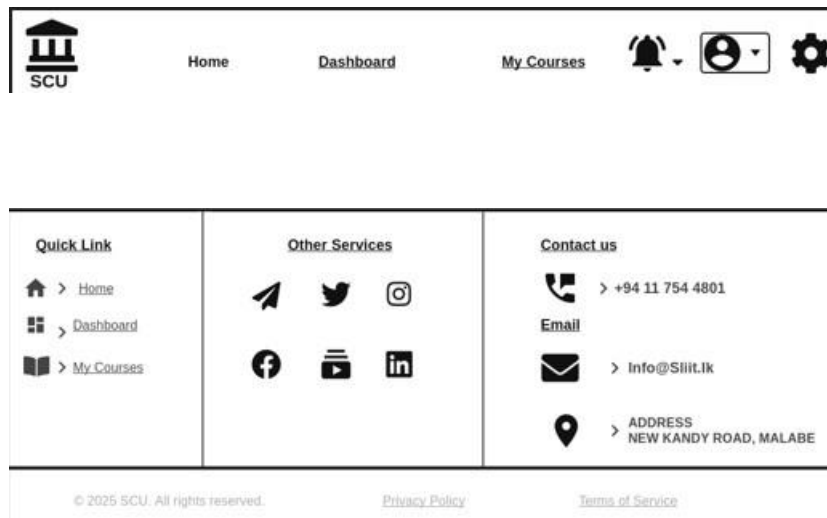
SCU

Home Dashboard My Courses

Quick Link

> Home

> Dashboard

> My Courses

Other Services

Contact us

> +94 11 754 4801

Email

> Info@Sliit.lk

> ADDRESS
NEW KANDY ROAD, MALABE

© 2025 SCU. All rights reserved. Privacy Policy Terms of Service